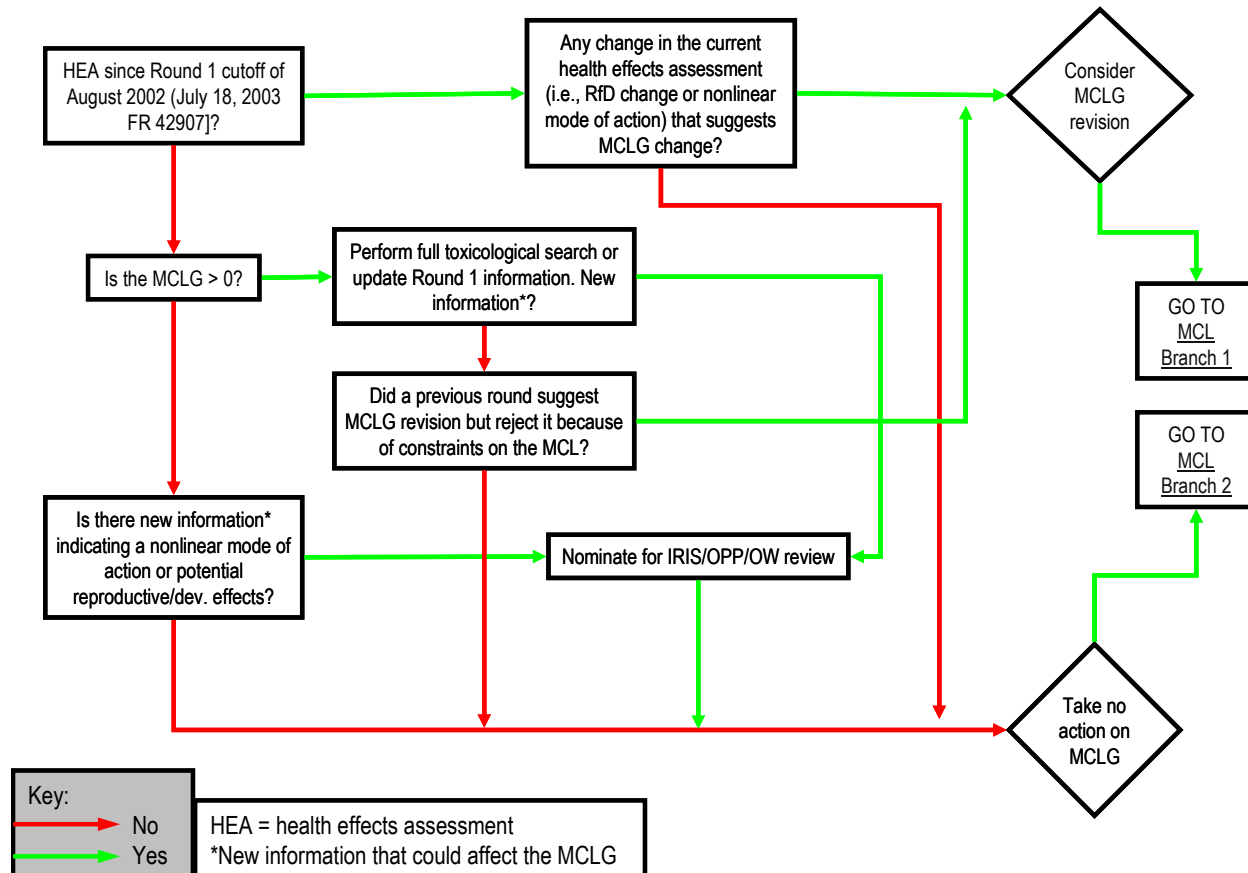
HEA since Round 1 cutoff of August 2002 (July 18, 2003 FR 42907]?

Any change in the current health effects assessment (i.e., RfD change or nonlinear mode of action) that suggests MCLG change?

Consider MCLG revision

Is the MCLG > 0?

Perform full toxicological search or update Round 1 information. New information*?

GO TO MCL Branch 1

Did a previous round suggest MCLG revision but reject it because of constraints on the MCL?

GO TO MCL Branch 2

Is there new information* indicating a nonlinear mode of action or potential reproductive/dev. effects?

Nominate for IRIS/OPP/OW review

Take no action on MCLG

Key:
No
Yes

HEA = health effects assessment
*New information that could affect the MCLG